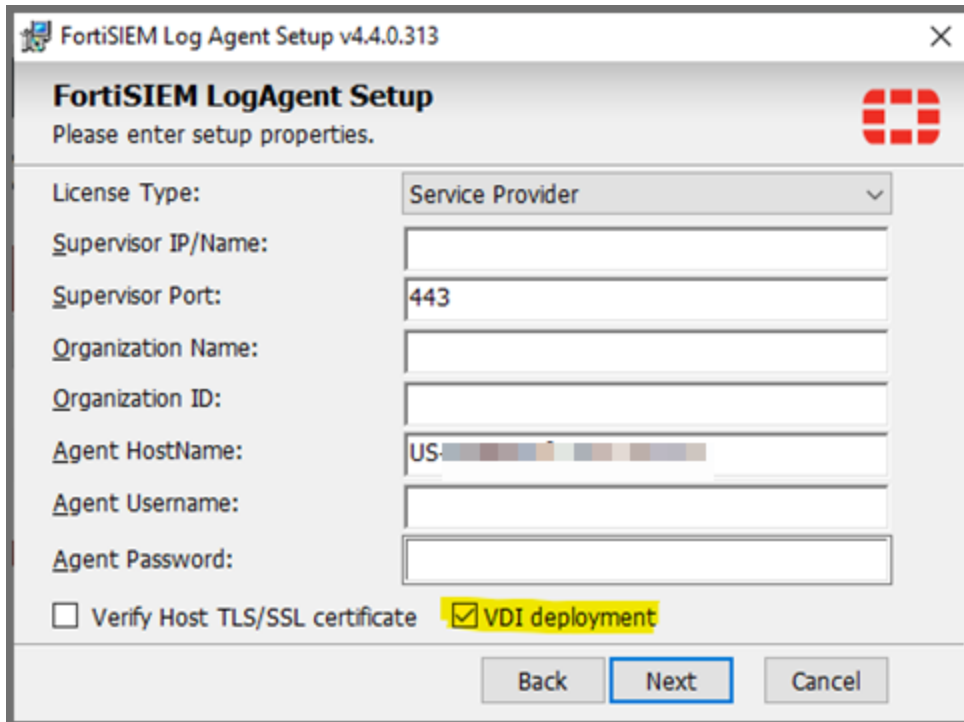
FortiSIEM Log Agent Setup v4.4.0.313

×

FortiSIEM LogAgent Setup

Please enter setup properties.

License Type: Service Provider

Supervisor IP/Name:

Supervisor Port: 443

Organization Name:

Organization ID:

Agent HostName: US-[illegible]

Agent Username:

Agent Password:

Verify Host TLS/SSL certificate

VDI deployment

Back

Next

Cancel